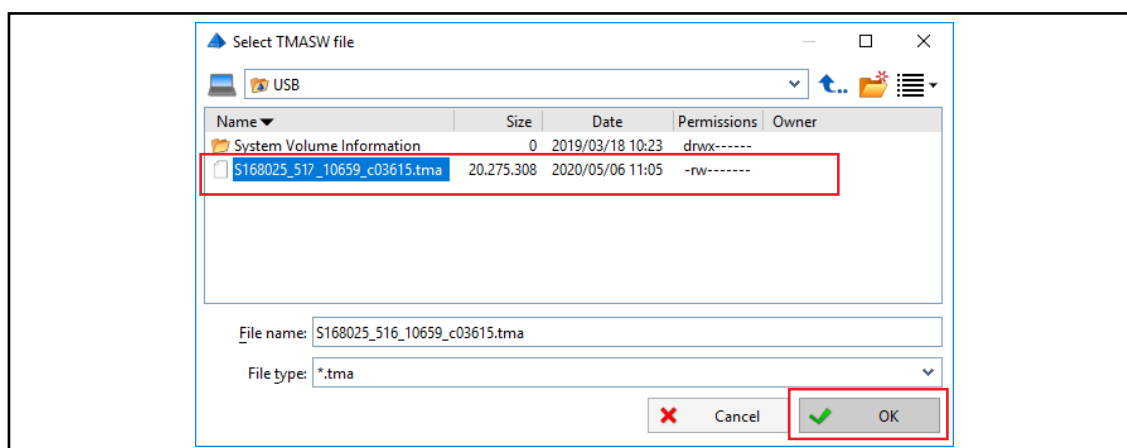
Select TMASW file

USB

| Name | Size | Date | Permissions | Owner |
|---|---|---|---|---|
| System Volume Information | 0 | 2019/03/18 10:23 | drwx------ | |
| S168025_517_10659_c03615.tma | 20.275.308 | 2020/05/06 11:05 | -rw------- | |

File name: S168025_516_10659_c03615.tma

File type: *.tma

Cancel

OK